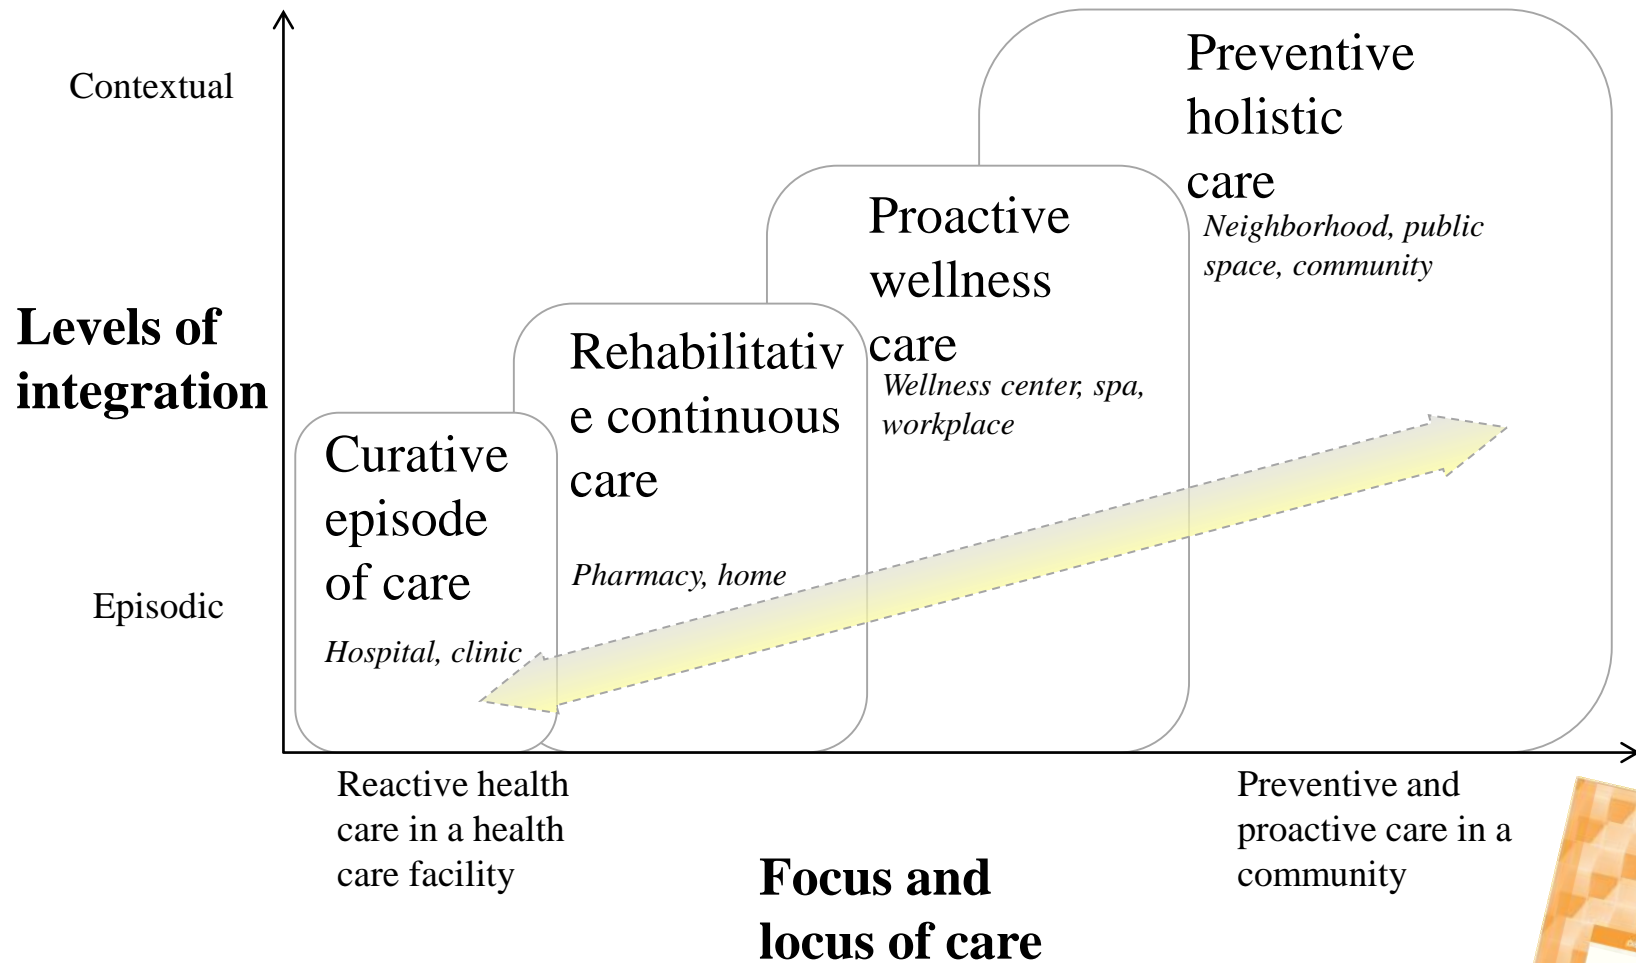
Contextual

Levels of integration

Episodic

Preventive holistic care

Neighborhood, public space, community

Proactive wellness care

Wellness center, spa, workplace

Rehabilitative continuous care

Pharmacy, home

Curative episode of care

Hospital, clinic

Reactive health care in a health care facility

Focus and locus of care

Preventive and proactive care in a community